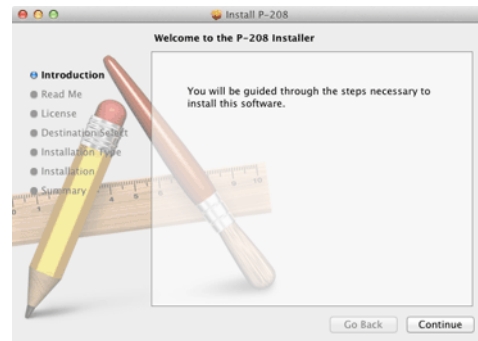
Install P-208

Welcome to the P-208 Installer

Introduction
Read Me
License
Destination Select
Installation Type
Installation
Summary

You will be guided through the steps necessary to install this software.

Go Back
Continue